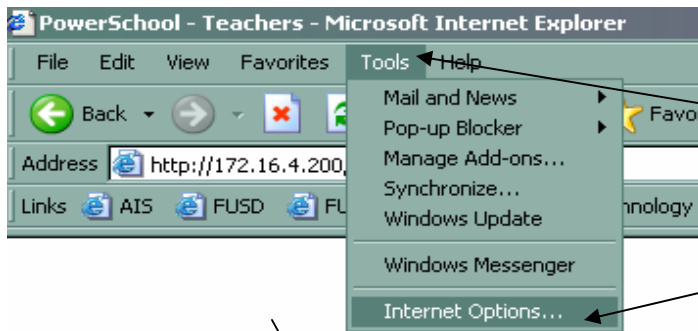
PowerSchool - Teachers - Microsoft Internet Explorer

File Edit View Favorites Tools Help

Back

Favo

Address http://172.16.4.200,

Links AIS FUSD FU

nnology

Mail and News
Pop-up Blocker
Manage Add-ons...
Synchronize...
Windows Update
Windows Messenger
Internet Options...